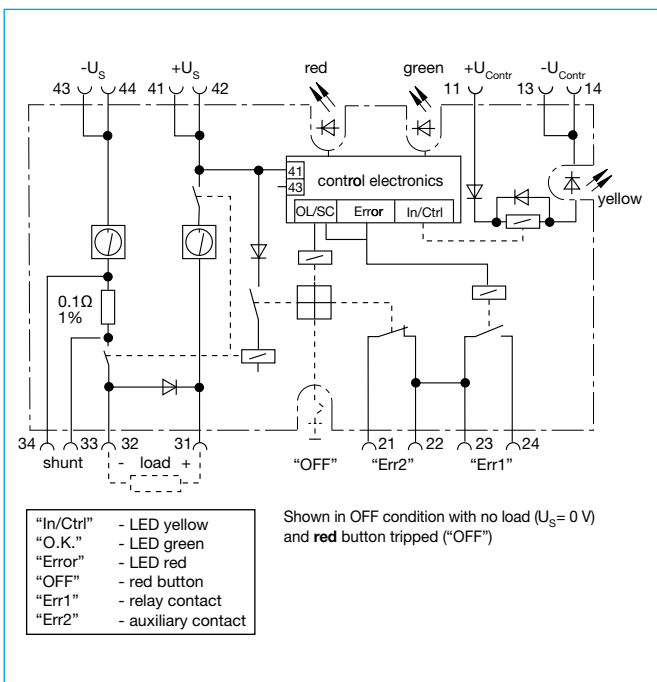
$-U_S$
43 44
$+U_S$
41 42
red
green
$+U_{Contr}$
11
$-U_{Contr}$
13 14
41
43
control electronics
OL/SC
Error
In/Ctrl
yellow
0.1Ω
1%
34 33 32 31
shunt - load +
"OFF"
21 22 23 24
"Err2" "Err1"

| | |
|---|---|
| "In/Ctrl" | - LED yellow |
| "O.K." | - LED green |
| "Error" | - LED red |
| "OFF" | - red button |
| "Err1" | - relay contact |
| "Err2" | - auxiliary contact |

Shown in OFF condition with no load ($U_S$= 0 V) and **red** button tripped ("OFF")